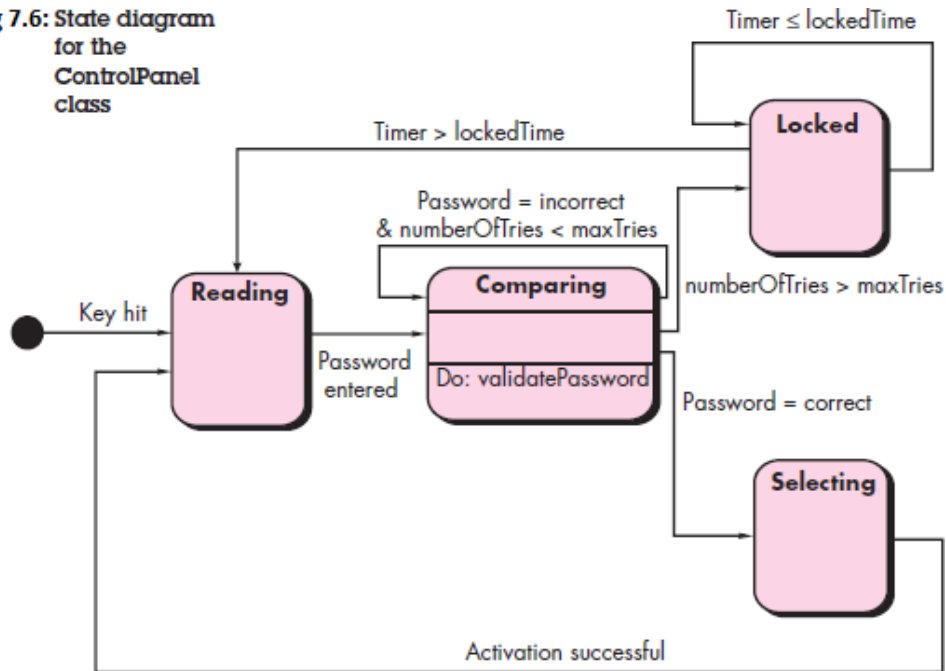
g 7.6: State diagram for the ControlPanel class

Timer ≤ lockedTime

Locked

Timer > lockedTime

Password = incorrect & numberOfTries < maxTries

Reading

Comparing

numberOfTries > maxTries

Key hit

Password entered

Do: validatePassword

Password = correct

Selecting

Activation successful